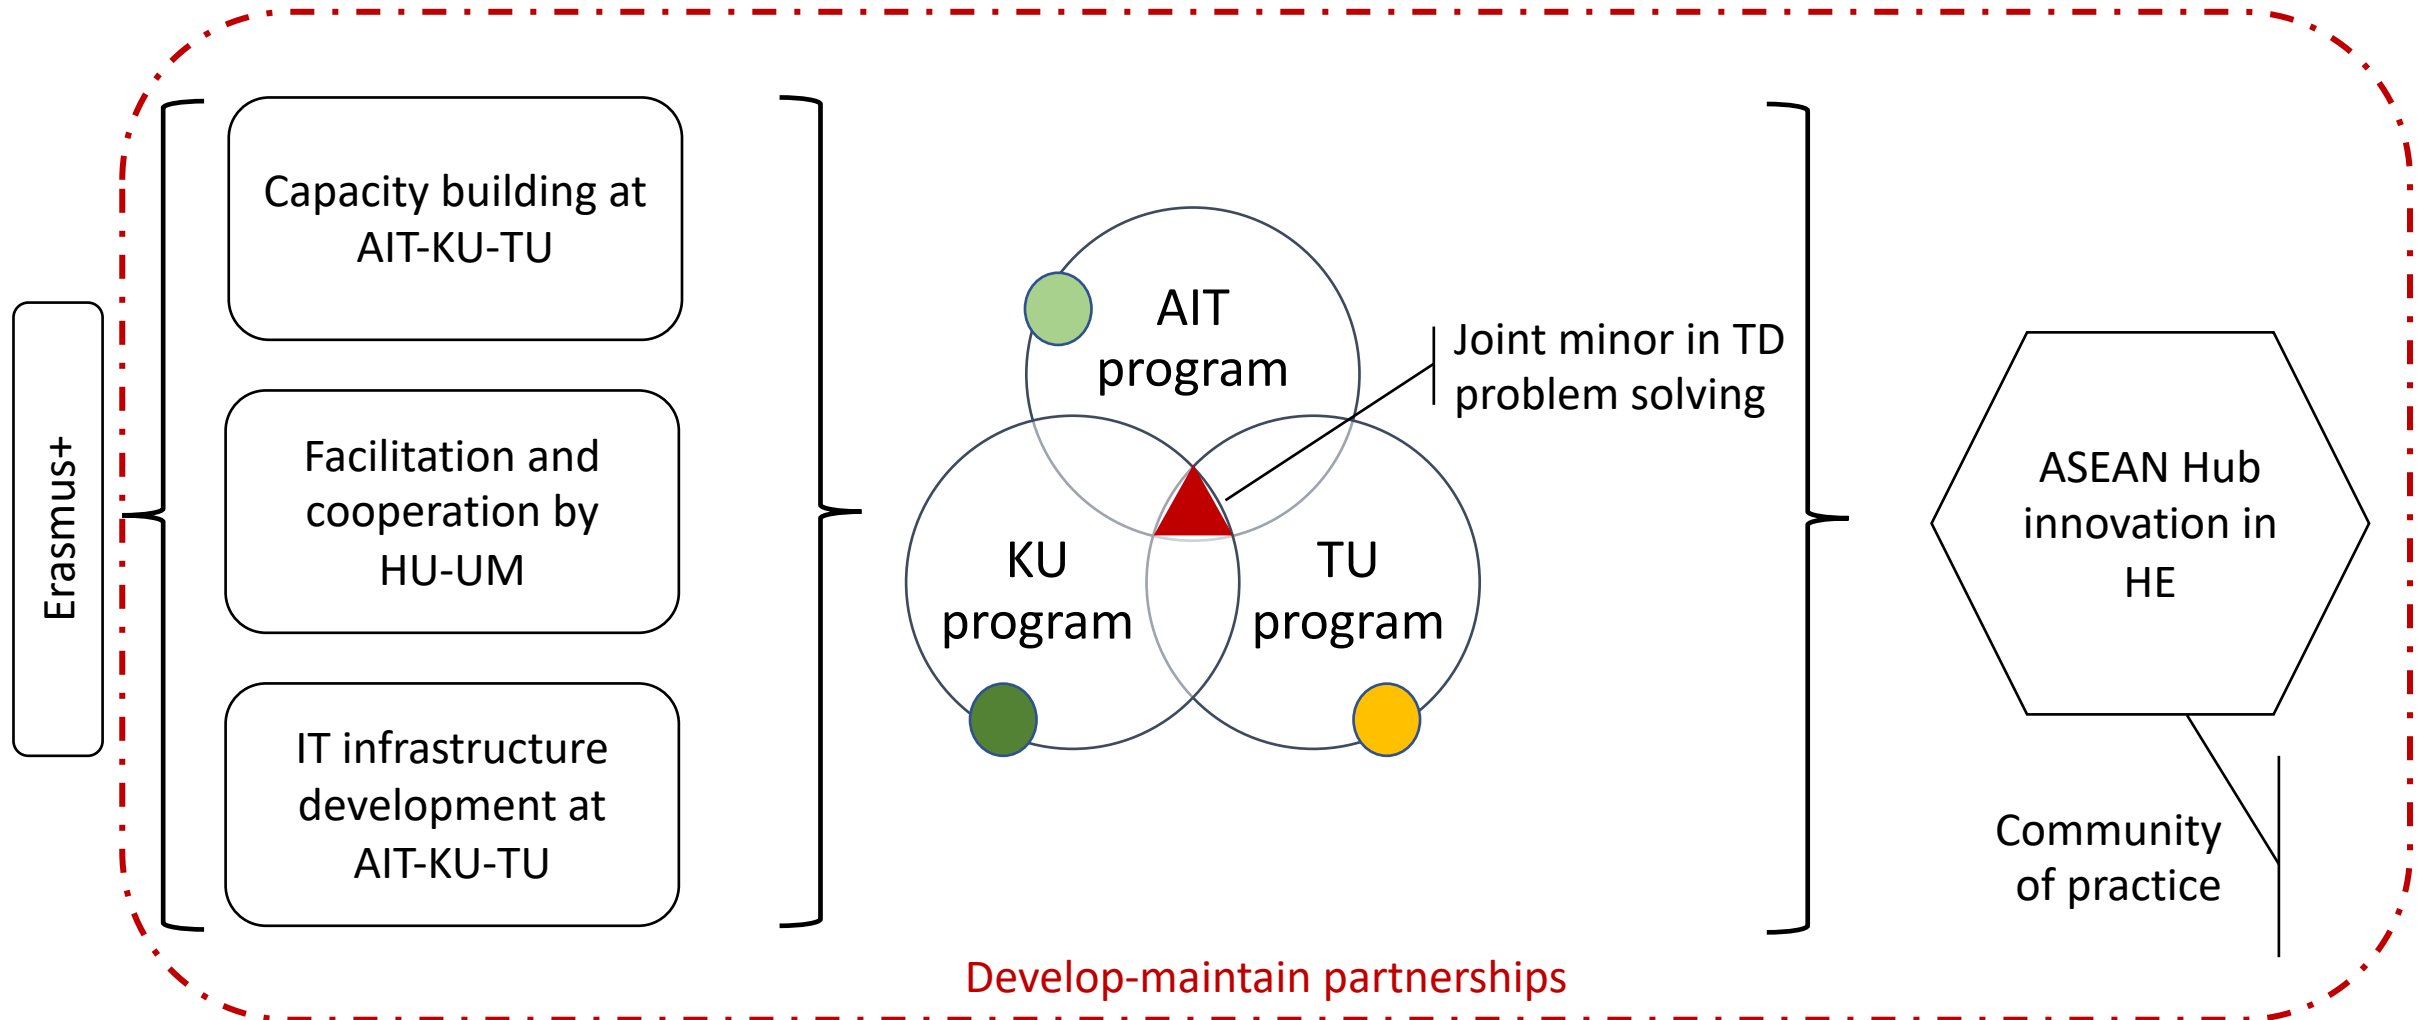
Erasmus+

Capacity building at AIT-KU-TU

Facilitation and cooperation by HU-UM

IT infrastructure development at AIT-KU-TU

AIT program

KU program

TU program

Joint minor in TD problem solving

ASEAN Hub innovation in HE

Community of practice

Develop-maintain partnerships